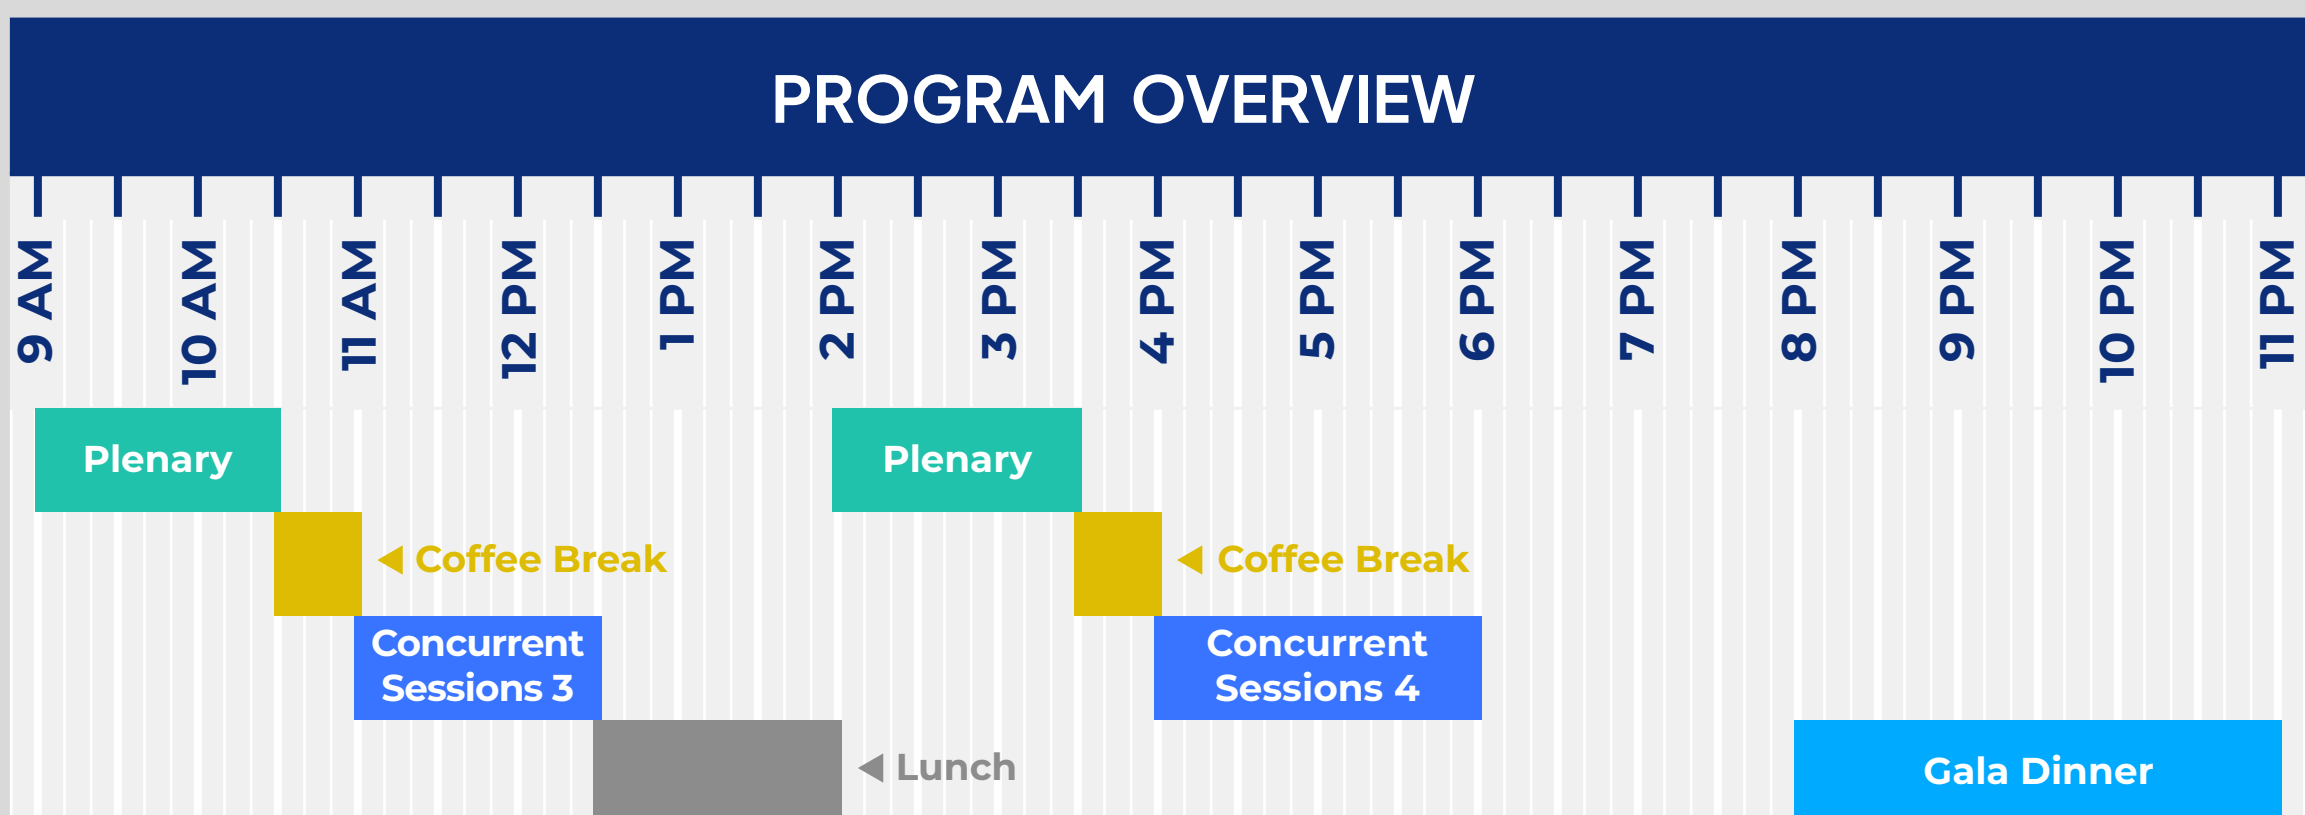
PROGRAM OVERVIEW

9 AM
10 AM
11 AM
12 PM
1 PM
2 PM
3 PM
4 PM
5 PM
6 PM
7 PM
8 PM
9 PM
10 PM
11 PM

Plenary
Plenary
Coffee Break
Coffee Break
Concurrent Sessions 3
Concurrent Sessions 4
Lunch
Gala Dinner